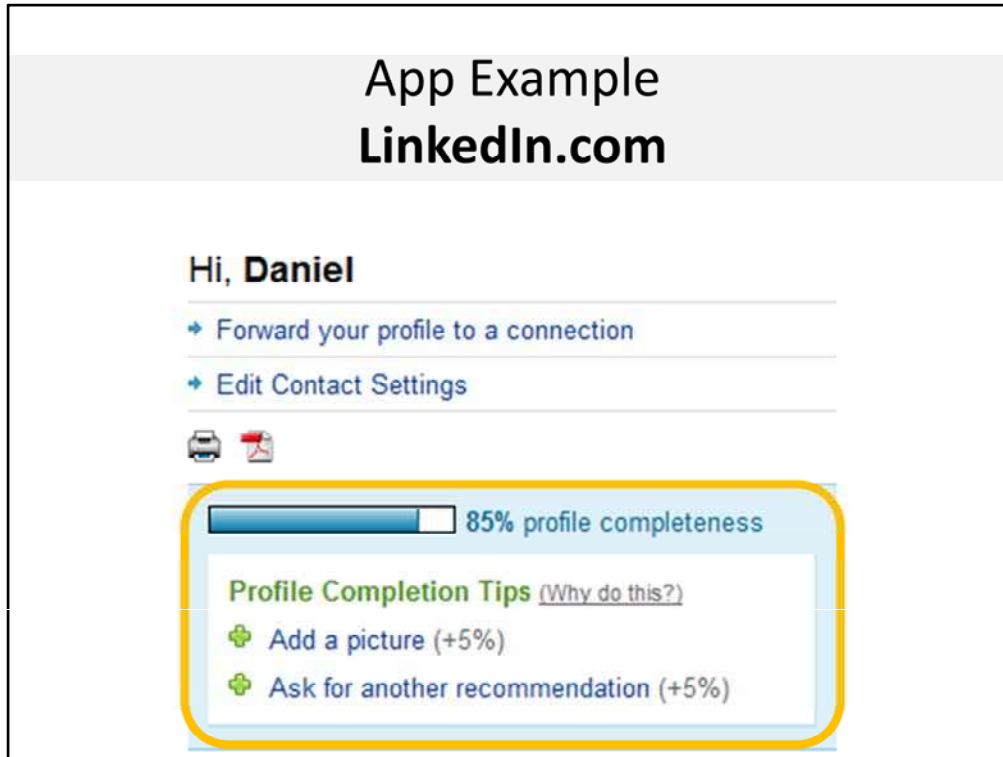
App Example
LinkedIn.com

Hi, Daniel

Forward your profile to a connection

Edit Contact Settings

85% profile completeness

Profile Completion Tips (Why do this?)

Add a picture (+5%)

Ask for another recommendation (+5%)